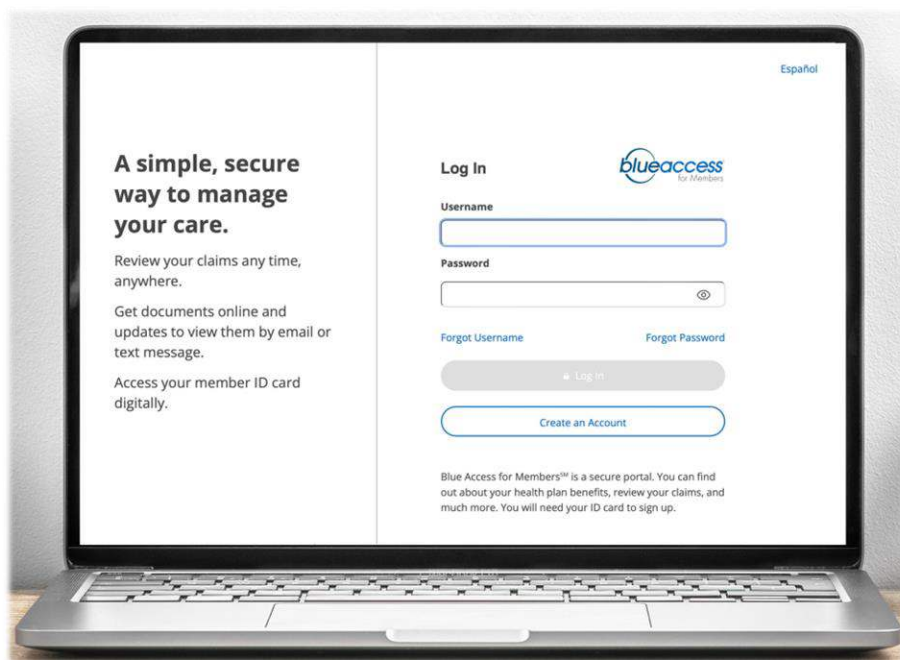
A simple, secure way to manage your care.

Review your claims any time, anywhere.

Get documents online and updates to view them by email or text message.

Access your member ID card digitally.

Español

Log In

blueaccess for Members

Username

Password

Forgot Username

Forgot Password

Log In

Create an Account

Blue Access for Members℠ is a secure portal. You can find out about your health plan benefits, review your claims, and much more. You will need your ID card to sign up.